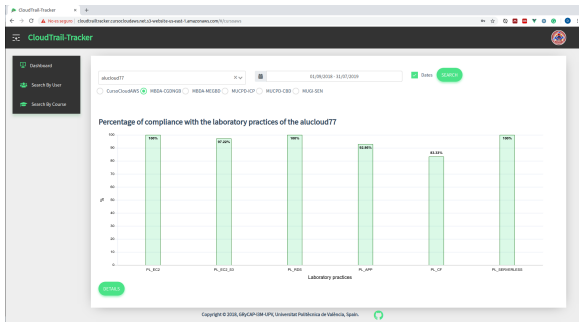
CloudTrail-Tracker ×  +

No es seguro | cloudtrailtracker.curso.cloudaws.net.s3-website-us-east-1.amazonaws.com/#/usersees

CloudTrail-Tracker

Dashboard

Search By User

Search By Course

alucloud77

01/09/2018 - 31/07/2019

Dates

SEARCH

CursoCloudAWS  MBDA-CGDNGB  MBDA-MEGBD  MUCPD-ICP  MUCPD-CBD  MUGI-SEN

Percentage of compliance with the laboratory practices of the alucloud77

| PL_EC2 | PL_EC2_S3 | PL_RDS | PL_APP | PL_CF | PL_SERVERLESS |
|---|---|---|---|---|---|
| 100% | 97.22% | 100% | 92.86% | 83.33% | 100% |

100
90
80
70
60
50
40
30
20
10
0

%

Laboratory practices

DETAILS

Copyright © 2018, GRyCAP-I3M-UPV, Universitat Politècnica de València, Spain.